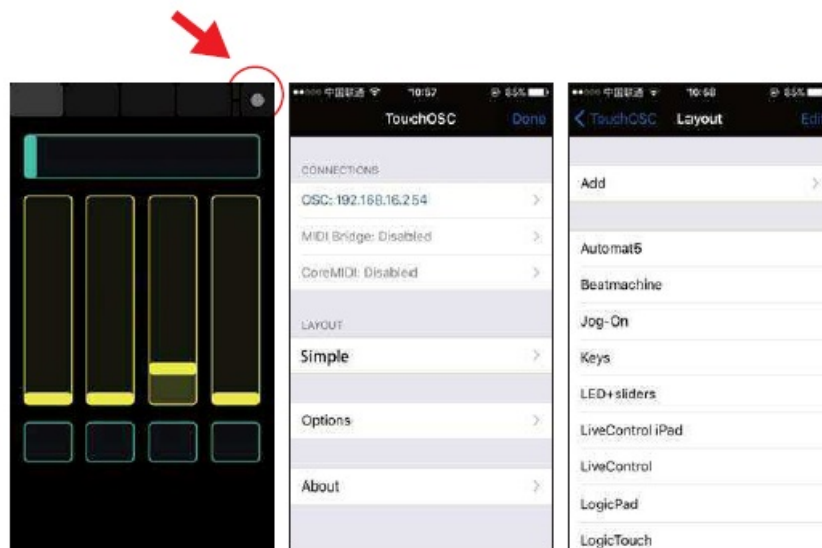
中国联通 10:57 85%
TouchOSC
Done

CONNECTIONS
OSC: 192.168.16.254
MIDI Bridge: Disabled
CoreMIDI: Disabled

LAYOUT
Simple

Options

About

中国联通 10:58 85%
TouchOSC
Layout
Edi

Add

Automat5
Beatmachine
Jog-On
Keys
LED+sliders
LiveControl iPad
LiveControl
LogicPad
LogicTouch